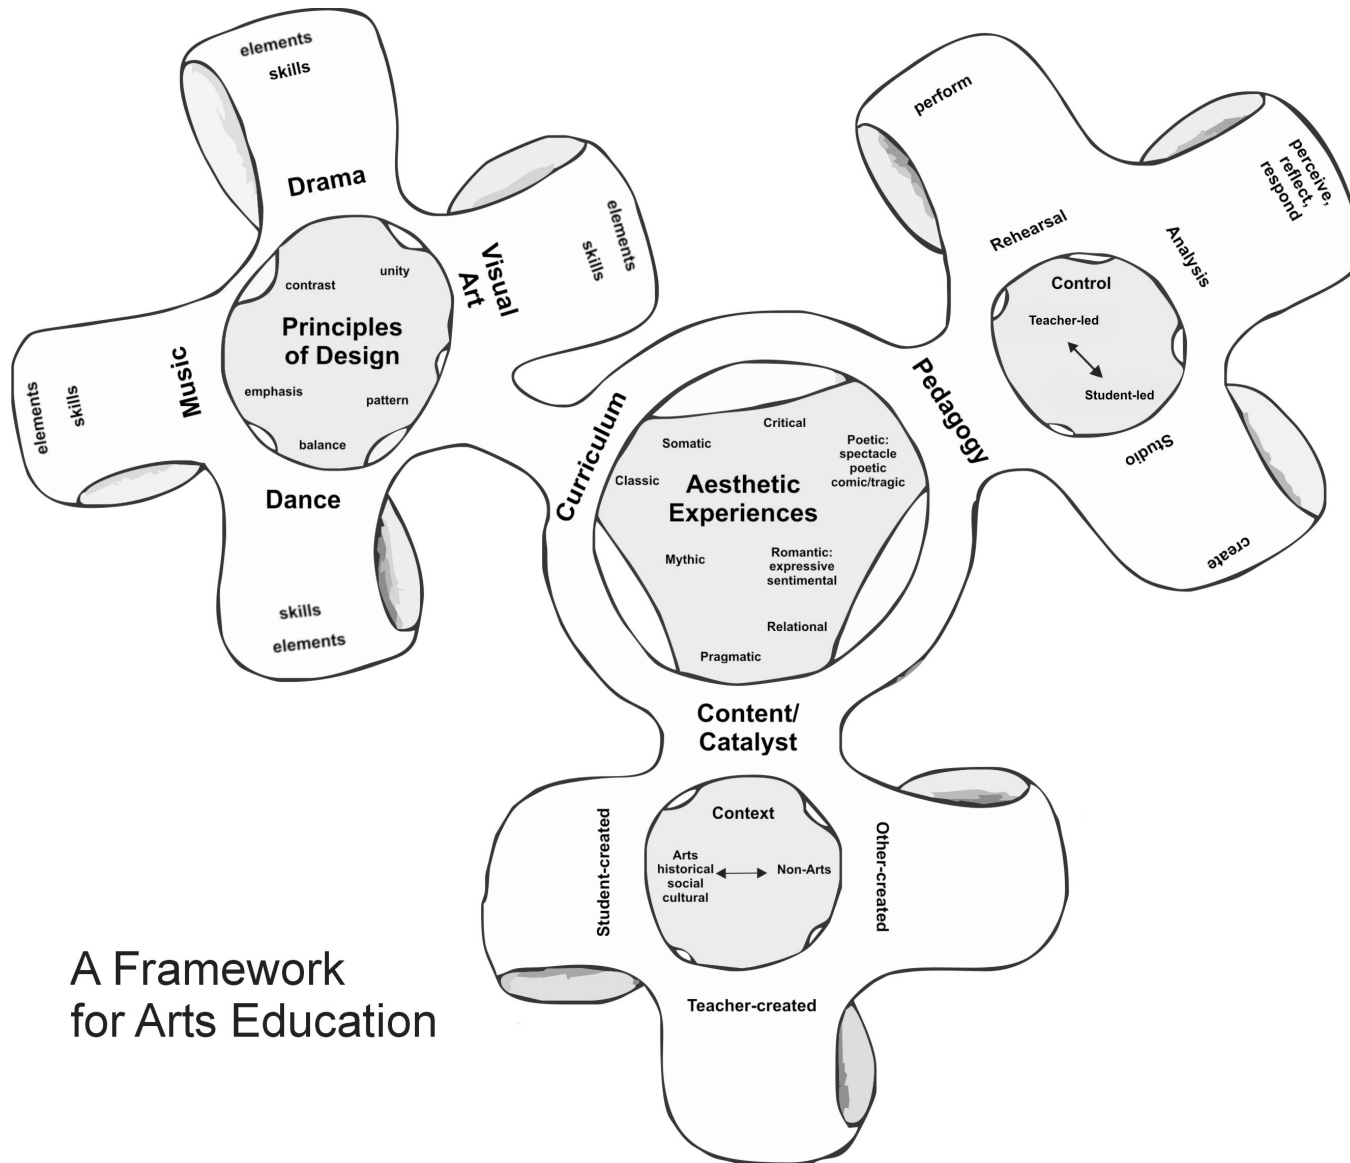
elements
skills
Drama
Visual Art
elements
skills
contrast
unity
Principles of Design
emphasis
pattern
balance
Music
elements
skills
Dance
skills
elements

perform
perceive, reflect, respond
Rehearsal
Analysis
Control
Teacher-led
Student-led
Studio
create
Pedagogy

Curriculum
Critical
Somatic
Poetic: spectacle poetic comic/tragic
Classic
Aesthetic Experiences
Mythic
Romantic: expressive sentimental
Relational
Pragmatic

Content/ Catalyst
Context
Arts historical social cultural
Non-Arts
Student-created
Other-created
Teacher-created

A Framework for Arts Education